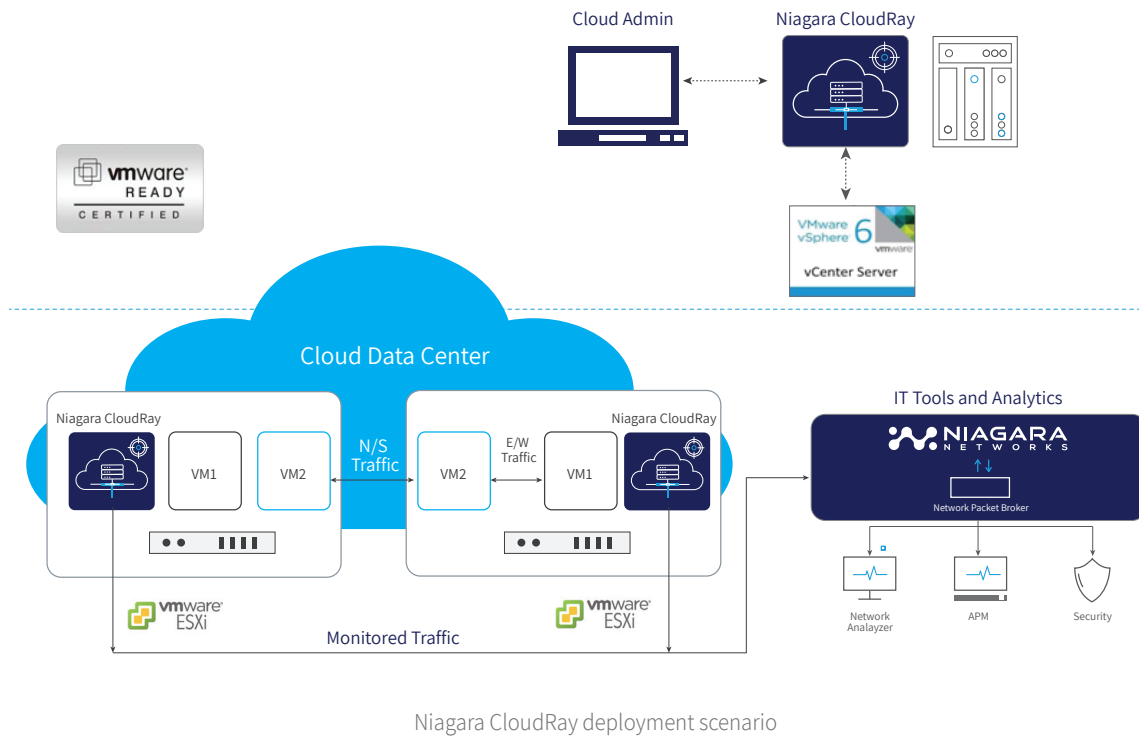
Cloud Admin

Niagara CloudRay

vmware READY CERTIFIED

VMware vSphere 6 vmware

vCenter Server

Cloud Data Center

Niagara CloudRay

VM1

VM2

N/S Traffic

VM2

E/W Traffic

VM1

Niagara CloudRay

IT Tools and Analytics

NIAGARA NETWORKS

Network Packet Broker

Network Analayzer

APM

Security

vmware ESXi

vmware ESXi

Monitored Traffic

Niagara CloudRay deployment scenario